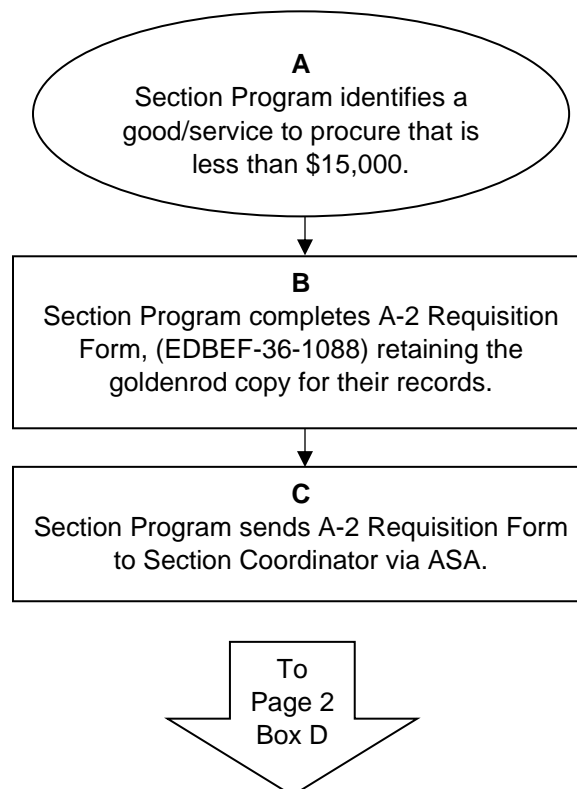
A
Section Program identifies a good/service to procure that is less than \$15,000.

B
Section Program completes A-2 Requisition Form, (EDBEF-36-1088) retaining the goldenrod copy for their records.

C
Section Program sends A-2 Requisition Form to Section Coordinator via ASA.

To
Page 2
Box D